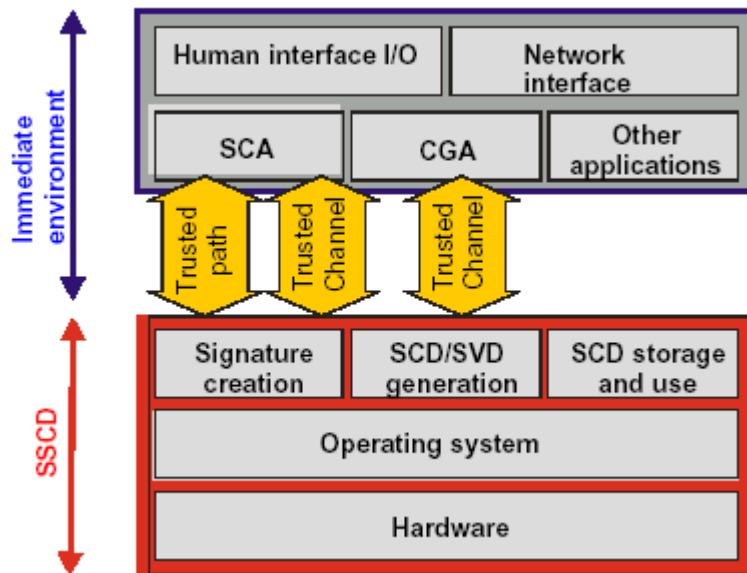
Immediate environment

Human interface I/O

Network interface

SCA

CGA

Other applications

Trusted path

Trusted Channel

Trusted Channel

SSCD

Signature creation

SCD/SVD generation

SCD storage and use

Operating system

Hardware